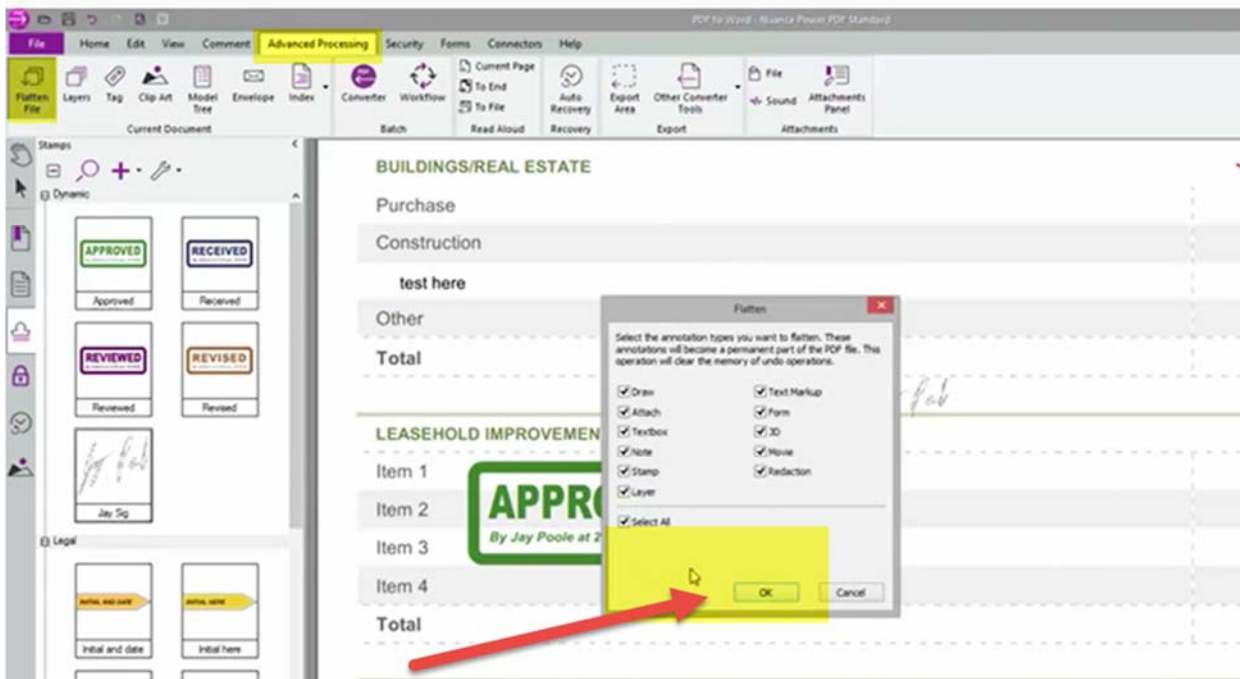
PDF to Word - Nuance Power PDF Standard

File Home Edit View Comment Advanced Processing Security Forms Connectors Help

Flatten File Layers Tag Clip Art Model Tree Envelope Index
Current Document
Converter Workflow
Batch
Current Page
To End
To File
Read Aloud
Auto Recovery
Recovery
Export Area
Other Converter Tools
Export
File
Sound
Attachments Panel
Attachments

Stamps
Dynamic
APPROVED
Approved
RECEIVED
Received
REVIEWED
Reviewed
REVISED
Revised
Jay Sig
Legal
INITIAL AND DATE
Initial and date
INITIAL HERE
Initial here

BUILDINGS/REAL ESTATE
Purchase
Construction
test here
Other
Total

LEASEHOLD IMPROVEMEN
Item 1
Item 2
Item 3
Item 4
Total

APPRO
By Jay Poole at 2

Flatten
Select the annotation types you want to flatten. These annotations will become a permanent part of the PDF file. This operation will clear the memory of undo operations.
Draw
Text Markup
Attach
Form
Textbox
3D
Note
Movie
Stamp
Redaction
Layer
Select All
OK
Cancel